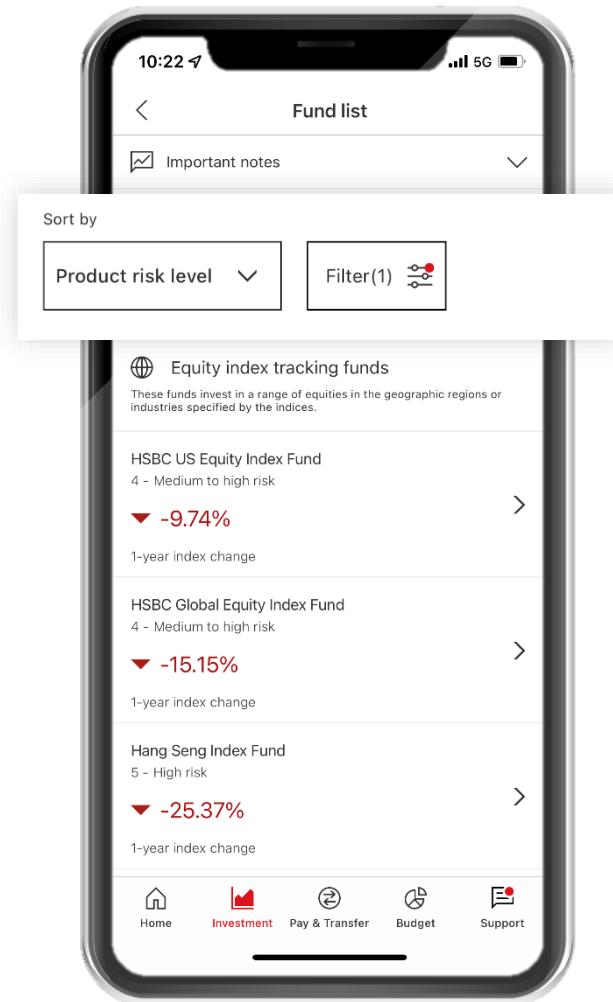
10:22

5G

Fund list

Important notes

Sort by

Product risk level

Filter(1)

Equity index tracking funds

These funds invest in a range of equities in the geographic regions or industries specified by the indices.

HSBC US Equity Index Fund
4 - Medium to high risk

-9.74%

1-year index change

HSBC Global Equity Index Fund
4 - Medium to high risk

-15.15%

1-year index change

Hang Seng Index Fund
5 - High risk

-25.37%

1-year index change

Home

Investment

Pay & Transfer

Budget

Support